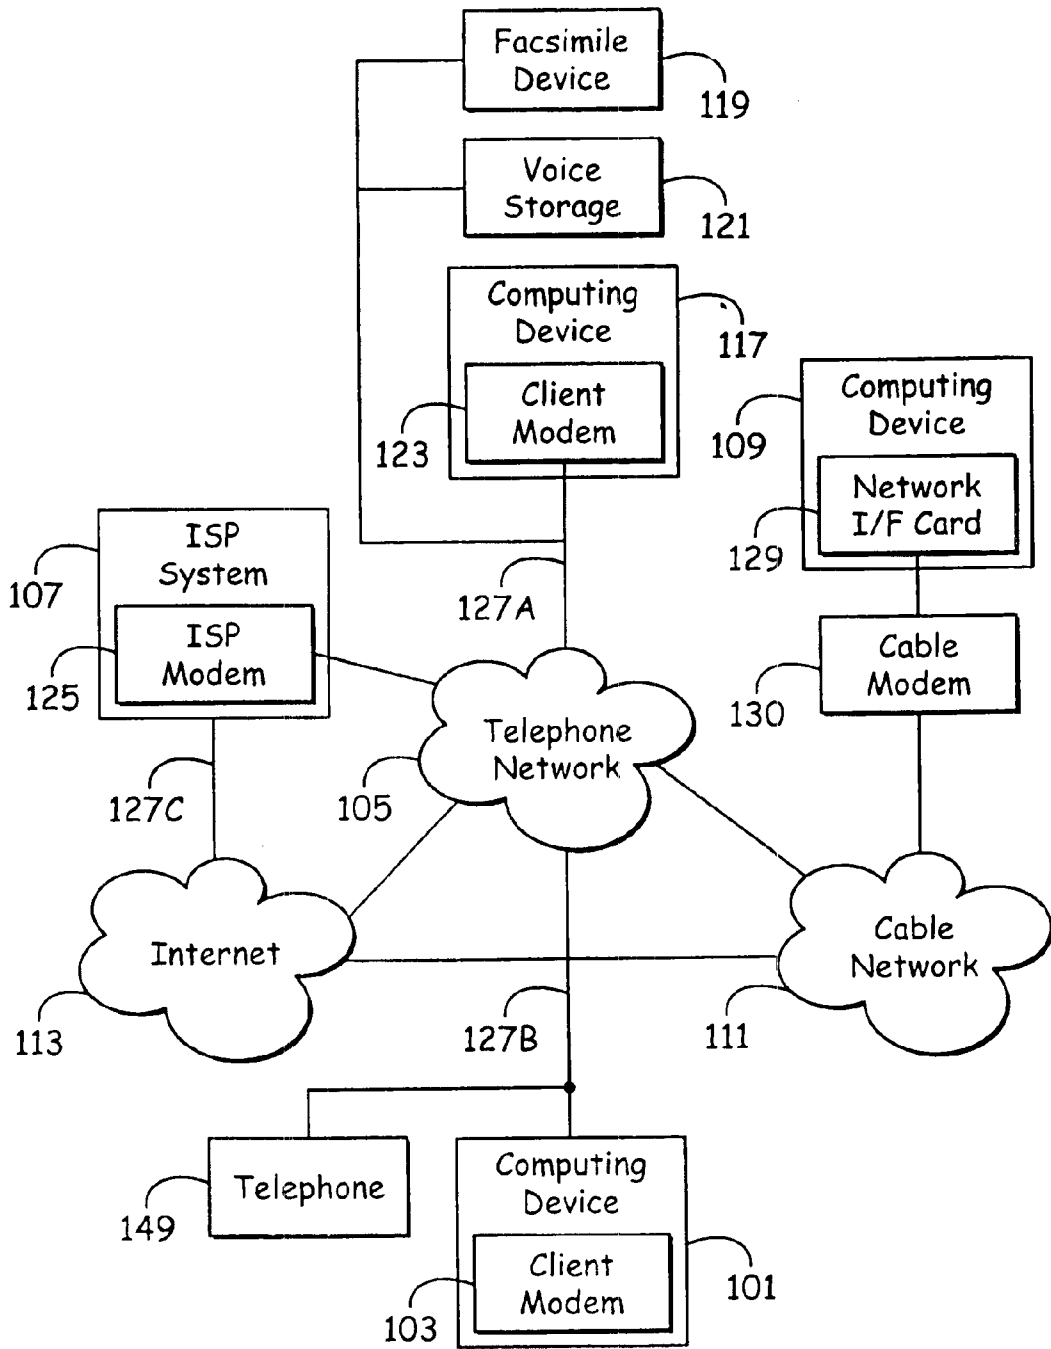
Facsimile Device
119
Voice Storage
121
Computing Device
117
Client Modem
123
Computing Device
109
Network I/F Card
129
ISP System
107
ISP Modem
125
127A
Cable Modem
130
Telephone Network
105
127C
Internet
113
127B
Cable Network
111
Telephone
149
Computing Device
Client Modem
103
101